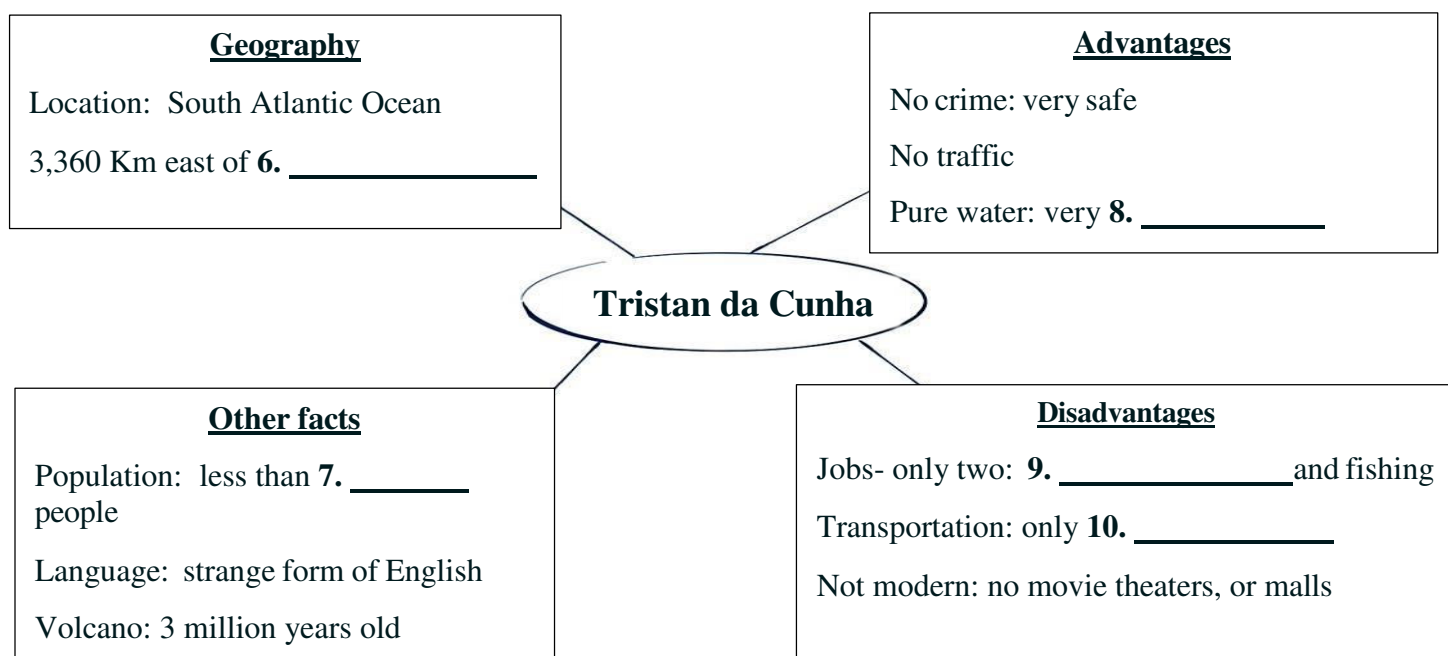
**Geography**

Location: South Atlantic Ocean

3,360 Km east of **6.** ______________

**Advantages**

No crime: very safe

No traffic

Pure water: very **8.** ___________

**Tristan da Cunha**

**Other facts**

Population: less than **7.** _______ people

Language: strange form of English

Volcano: 3 million years old

**Disadvantages**

Jobs- only two: **9.** ______________ and fishing

Transportation: only **10.** ___________

Not modern: no movie theaters, or malls